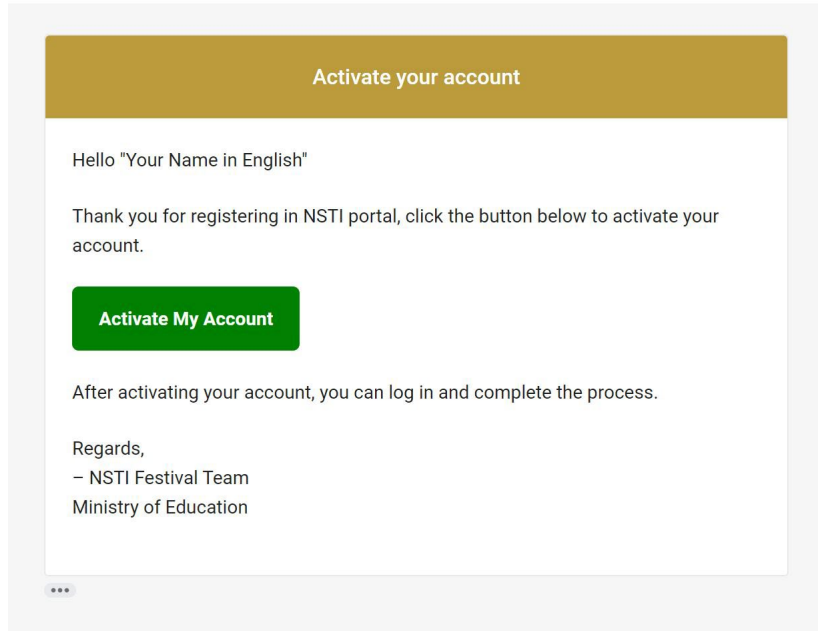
Activate your account

Hello "Your Name in English"

Thank you for registering in NSTI portal, click the button below to activate your account.

Activate My Account

After activating your account, you can log in and complete the process.

Regards,
– NSTI Festival Team
Ministry of Education